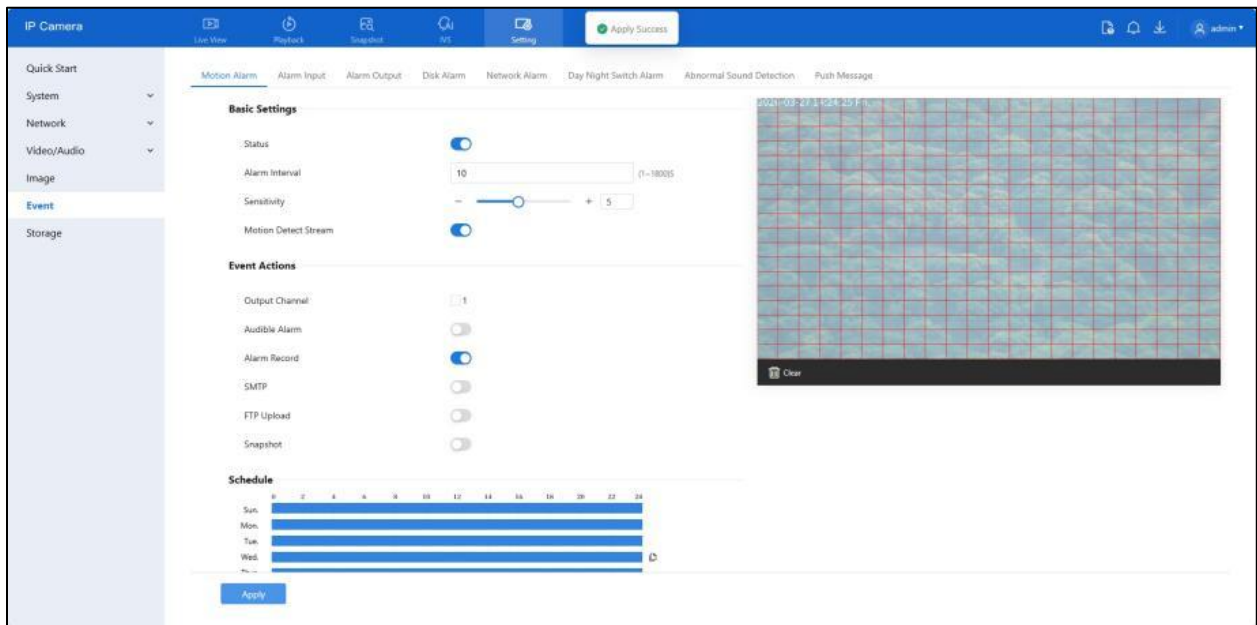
IP Camera

Live View
Playback
Snapshot
IVS
Setting

Apply Success

admin

Quick Start
System
Network
Video/Audio
Image
Event
Storage

Motion Alarm
Alarm Input
Alarm Output
Disk Alarm
Network Alarm
Day Night Switch Alarm
Abnormal Sound Detection
Push Message

Basic Settings

Status
Alarm Interval
10
(1~1800)S
Sensitivity
− + 5
Motion Detect Stream

Event Actions

Output Channel
1
Audible Alarm
Alarm Record
SMTP
FTP Upload
Snapshot

Schedule

0 2 4 6 8 10 12 14 16 18 20 22 24
Sun.
Mon.
Tue.
Wed.
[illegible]

2021-03-27 1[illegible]:24:25 F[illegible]

Clear

Apply